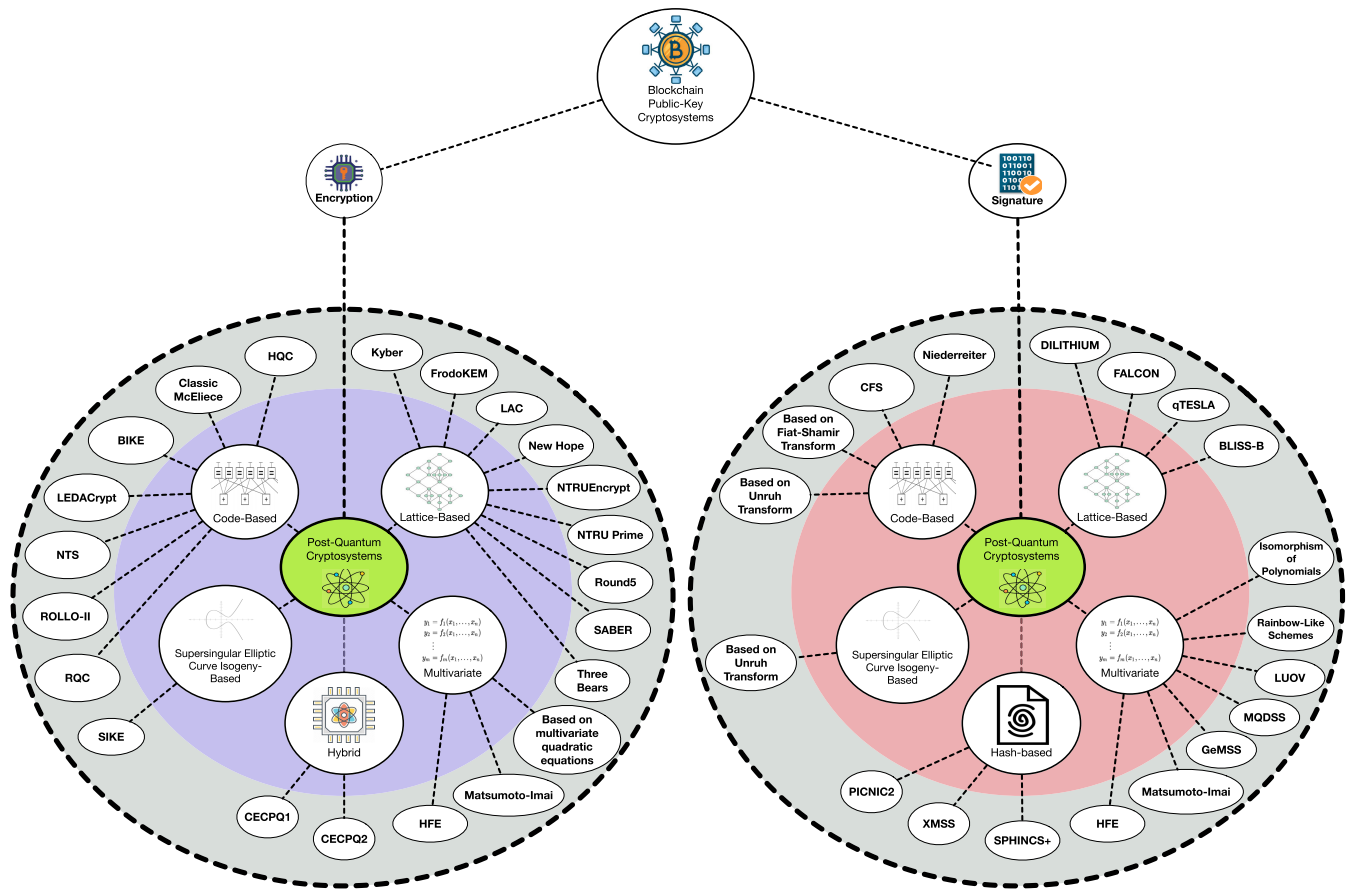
Blockchain Public-Key Cryptosystems

Encryption

Signature

HQC

Classic McEliece

BIKE

LEDACrypt

NTS

ROLLO-II

RQC

SIKE

Code-Based

Kyber

FrodoKEM

LAC

New Hope

NTRUEncrypt

NTRU Prime

Round5

SABER

Three Bears

Lattice-Based

Post-Quantum Cryptosystems

Supersingular Elliptic Curve Isogeny-Based

$y_1 = f_1(x_1, \ldots, x_n)$
$y_2 = f_2(x_1, \ldots, x_n)$
$\vdots$
$y_m = f_m(x_1, \ldots, x_n)$

Multivariate

Hybrid

Based on multivariate quadratic equations

Matsumoto-Imai

HFE

CECPQ1

CECPQ2

Niederreiter

CFS

Based on Fiat-Shamir Transform

Based on Unruh Transform

Code-Based

DILITHIUM

FALCON

qTESLA

BLISS-B

Lattice-Based

Post-Quantum Cryptosystems

Isomorphism of Polynomials

Rainbow-Like Schemes

LUOV

MQDSS

GeMSS

Matsumoto-Imai

HFE

Based on Unruh Transform

Supersingular Elliptic Curve Isogeny-Based

$y_1 = f_1(x_1, \ldots, x_n)$
$y_2 = f_2(x_1, \ldots, x_n)$
$\vdots$
$y_m = f_m(x_1, \ldots, x_n)$

Multivariate

Hash-based

PICNIC2

XMSS

SPHINCS+